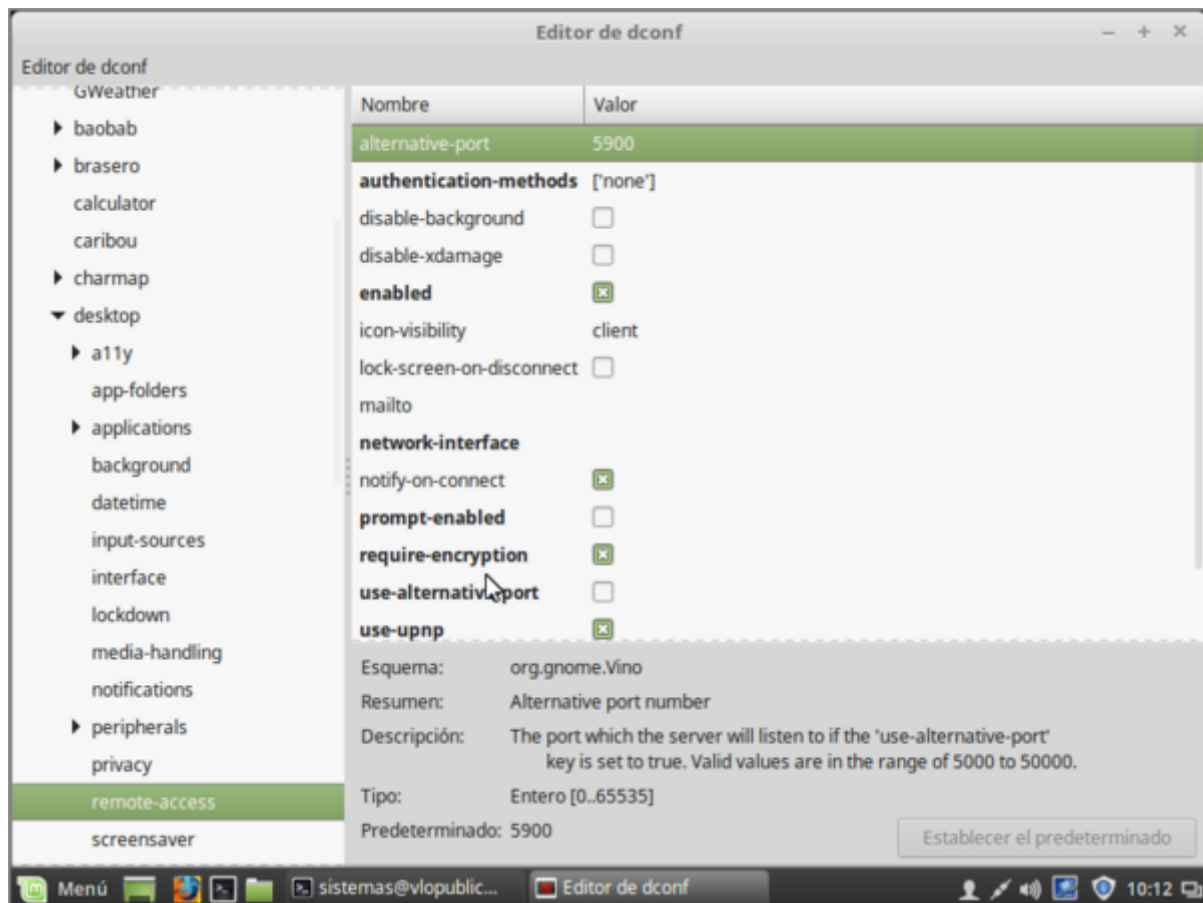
Editor de dconf

Editor de dconf

GWeather
baobab
brasero
calculator
caribou
charmap
desktop
a11y
app-folders
applications
background
datetime
input-sources
interface
lockdown
media-handling
notifications
peripherals
privacy
remote-access
screensaver

| Nombre | Valor |
|---|---|
| alternative-port | 5900 |
| authentication-methods | ['none'] |
| disable-background | |
| disable-xdamage | |
| enabled | |
| icon-visibility | client |
| lock-screen-on-disconnect | |
| mailto | |
| network-interface | |
| notify-on-connect | |
| prompt-enabled | |
| require-encryption | |
| use-alternative-port | |
| use-upnp | |

Esquema: org.gnome.Vino
Resumen: Alternative port number
Descripción: The port which the server will listen to if the 'use-alternative-port' key is set to true. Valid values are in the range of 5000 to 50000.
Tipo: Entero [0..65535]
Predeterminado: 5900

Establecer el predeterminado

Menú sistemas@vlopublic... Editor de dconf 10:12